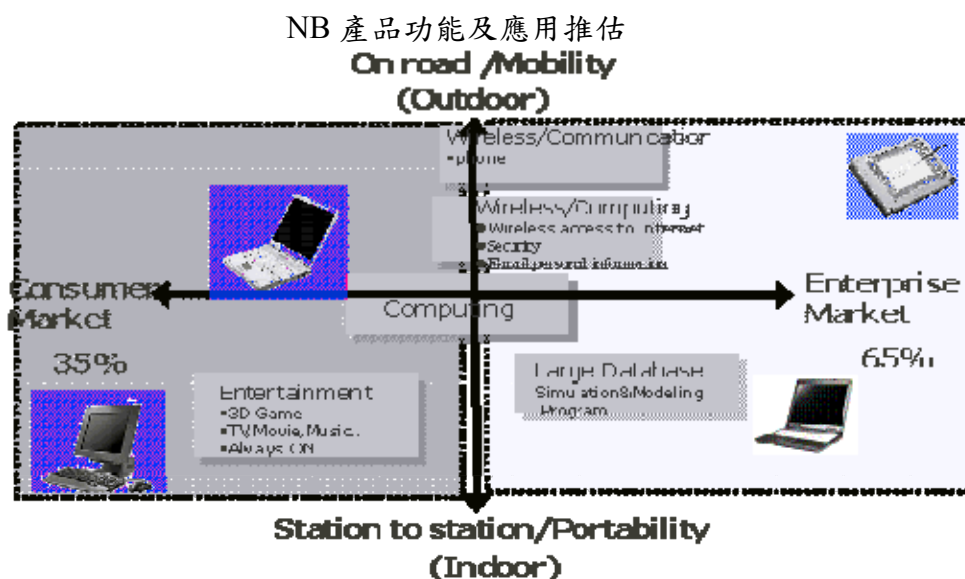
NB 產品功能及應用推估

On road /Mobility
(Outdoor)

Wireless/Communcation
•phone

Wireless/Computing
•Wireless access to internet
•Security
•Email personal information

Consumer Market

35%

Computing

Enterprise Market

65%

Large Database
Simulation&Modeling Program

Entertainment
•3D Game
•TV,Movie,Music.
•Always ON

Station to station/Portability
(Indoor)